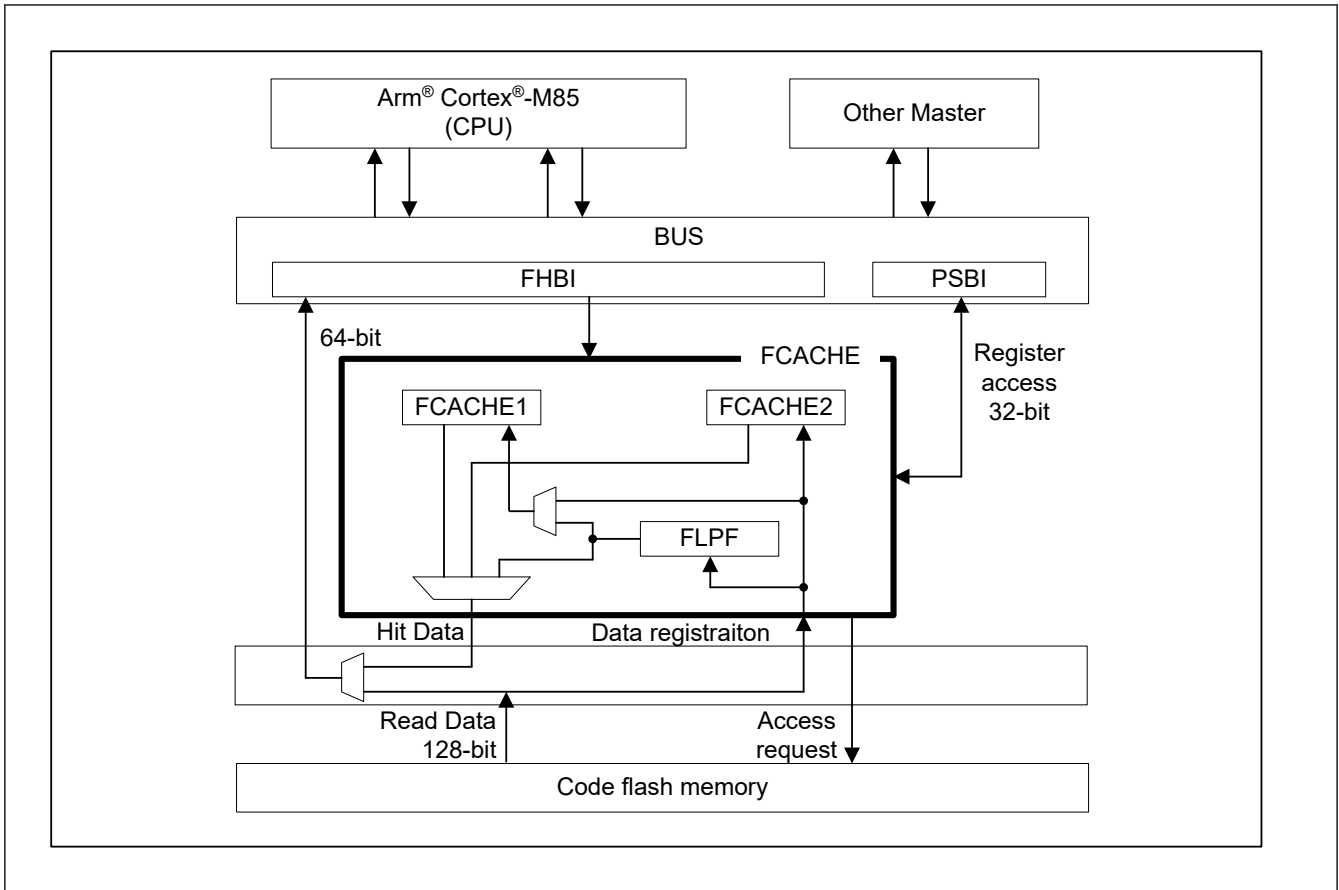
Arm® Cortex®-M85
(CPU)

Other Master

BUS

FHBI

PSBI

64-bit

FCACHE

Register
access
32-bit

FCACHE1

FCACHE2

FLPF

Hit Data

Data registraiton

Read Data
128-bit

Access
request

Code flash memory